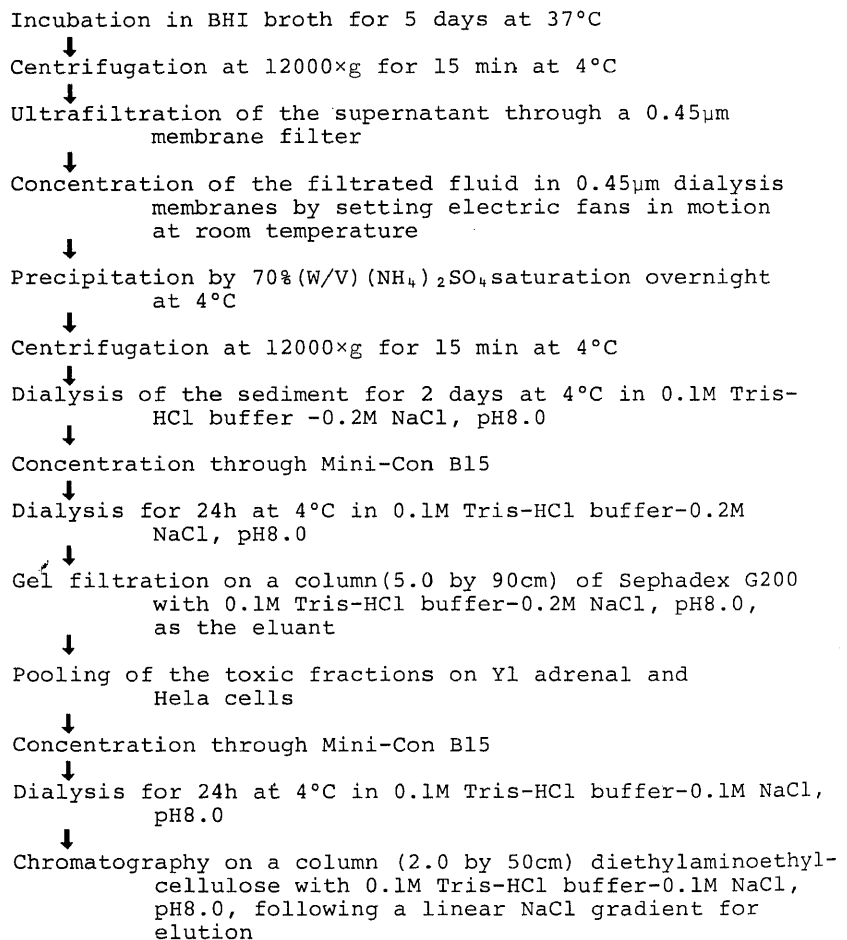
Incubation in BHI broth for 5 days at 37°C

Centrifugation at 12000×g for 15 min at 4°C

Ultrafiltration of the supernatant through a 0.45μm membrane filter

Concentration of the filtrated fluid in 0.45μm dialysis membranes by setting electric fans in motion at room temperature

Precipitation by 70%(W/V)$(NH_4)_2SO_4$ saturation overnight at 4°C

Centrifugation at 12000×g for 15 min at 4°C

Dialysis of the sediment for 2 days at 4°C in 0.1M Tris-HCl buffer -0.2M NaCl, pH8.0

Concentration through Mini-Con B15

Dialysis for 24h at 4°C in 0.1M Tris-HCl buffer-0.2M NaCl, pH8.0

Gel filtration on a column(5.0 by 90cm) of Sephadex G200 with 0.1M Tris-HCl buffer-0.2M NaCl, pH8.0, as the eluant

Pooling of the toxic fractions on Yl adrenal and Hela cells

Concentration through Mini-Con B15

Dialysis for 24h at 4°C in 0.1M Tris-HCl buffer-0.1M NaCl, pH8.0

Chromatography on a column (2.0 by 50cm) diethylaminoethylcellulose with 0.1M Tris-HCl buffer-0.1M NaCl, pH8.0, following a linear NaCl gradient for elution